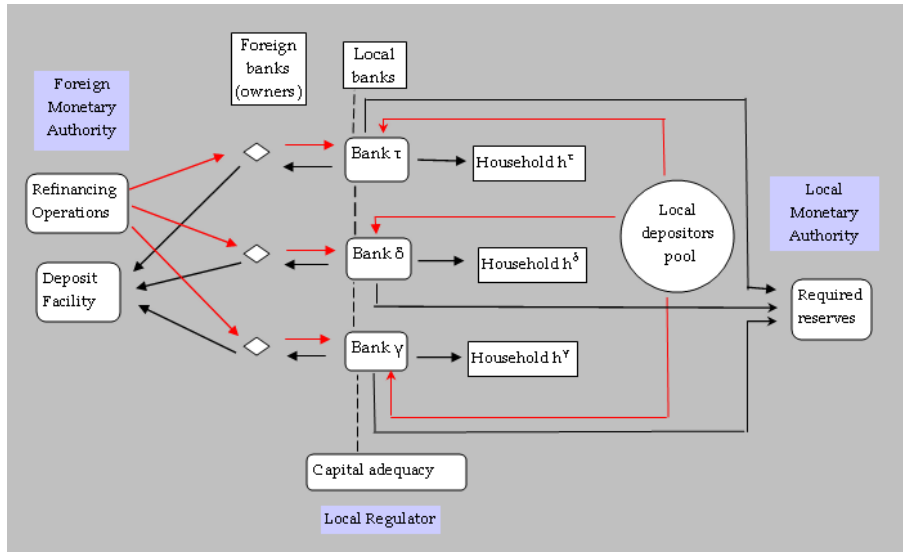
Foreign Monetary Authority

Foreign banks (owners)

Local banks

Refinancing Operations

Deposit Facility

Bank τ

Household $h^{\tau}$

Bank δ

Household $h^{\delta}$

Bank γ

Household $h^{\gamma}$

Local depositors pool

Local Monetary Authority

Required reserves

Capital adequacy

Local Regulator